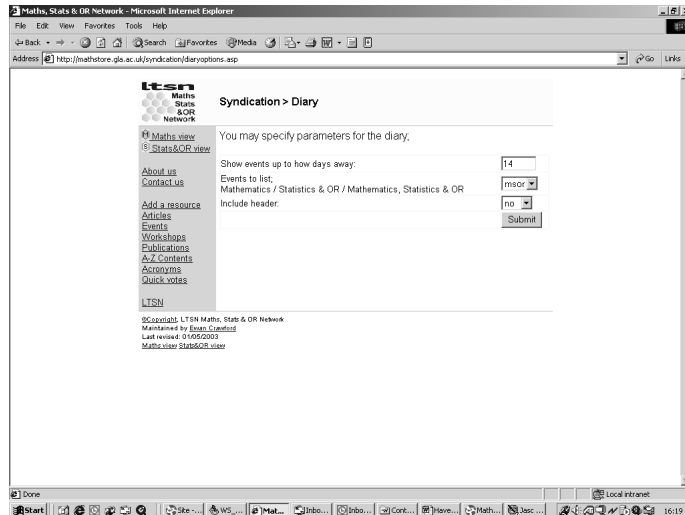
Maths, Stats & OR Network - Microsoft Internet Explorer

File Edit View Favorites Tools Help

Back Search Favorites Media

Address http://mathstore.gla.ac.uk/syndication/diaryoptions.asp Go Links

ltsn Maths Stats &OR Network

Syndication > Diary

Maths view
Stats&OR view

About us
Contact us

Add a resource
Articles
Events
Workshops
Publications
A-Z Contents
Acronyms
Quick votes

LTSN

You may specify parameters for the diary;

| | |
|---|---|
| Show events up to how days away: | 14 |
| Events to list; Mathematics / Statistics & OR / Mathematics, Statistics & OR | msor |
| Include header: | no |
| | Submit |

©Copyright, LTSN Maths, Stats & OR Network
Maintained by Ewan Crawford
Last revised: 01/05/2003
Maths view Stats&OR view

Done

Local intranet

Start Site -... WS_... Mat... Inbo... Inbo... Cont... Have... Math... Jasc ... 16:19